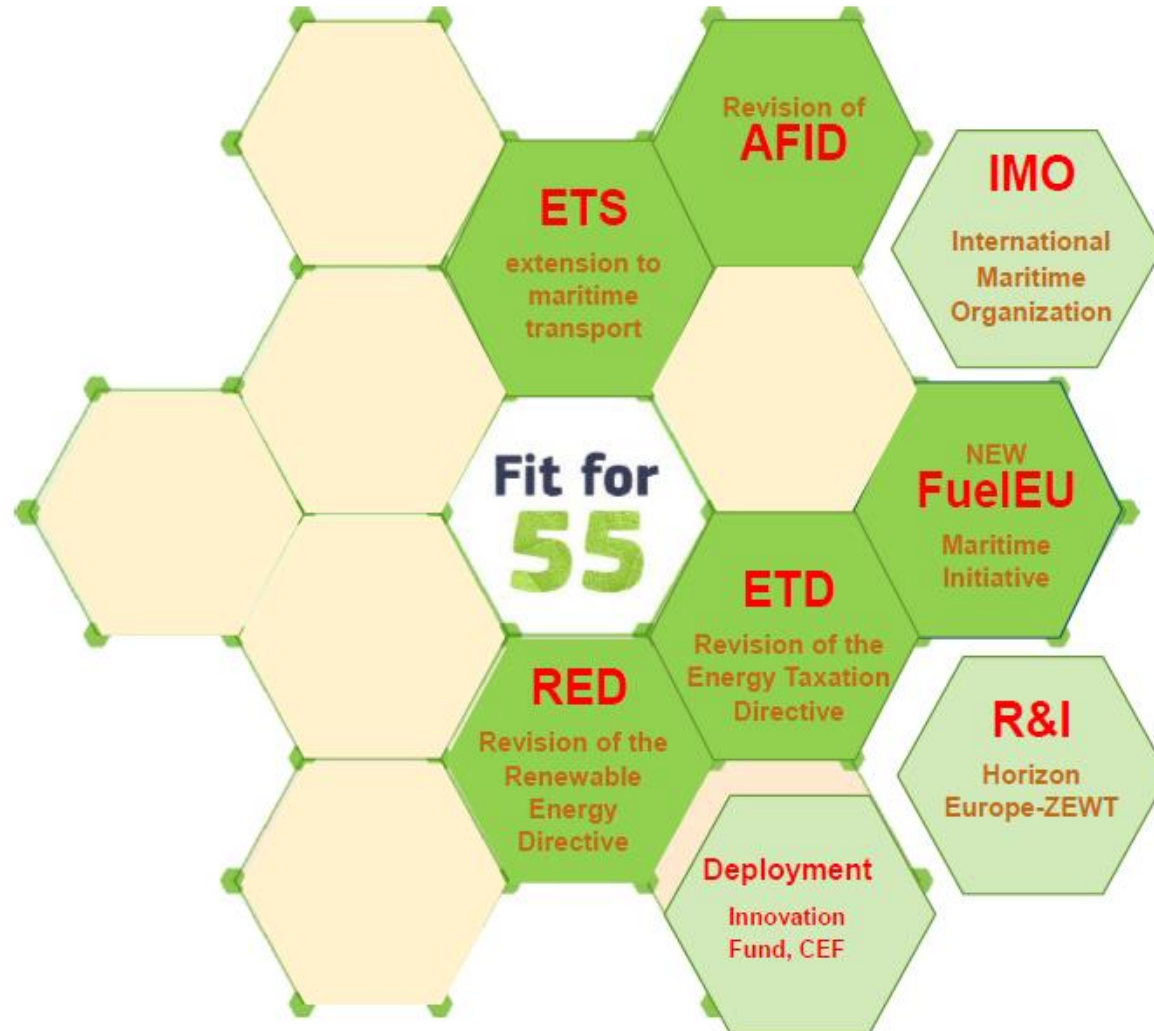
Revision of
AFID

IMO
International Maritime Organization

ETS
extension to maritime transport

Fit for
55

NEW
FuelEU
Maritime Initiative

ETD
Revision of the Energy Taxation Directive

RED
Revision of the Renewable Energy Directive

R&I
Horizon Europe-ZEWT

Deployment
Innovation Fund, CEF